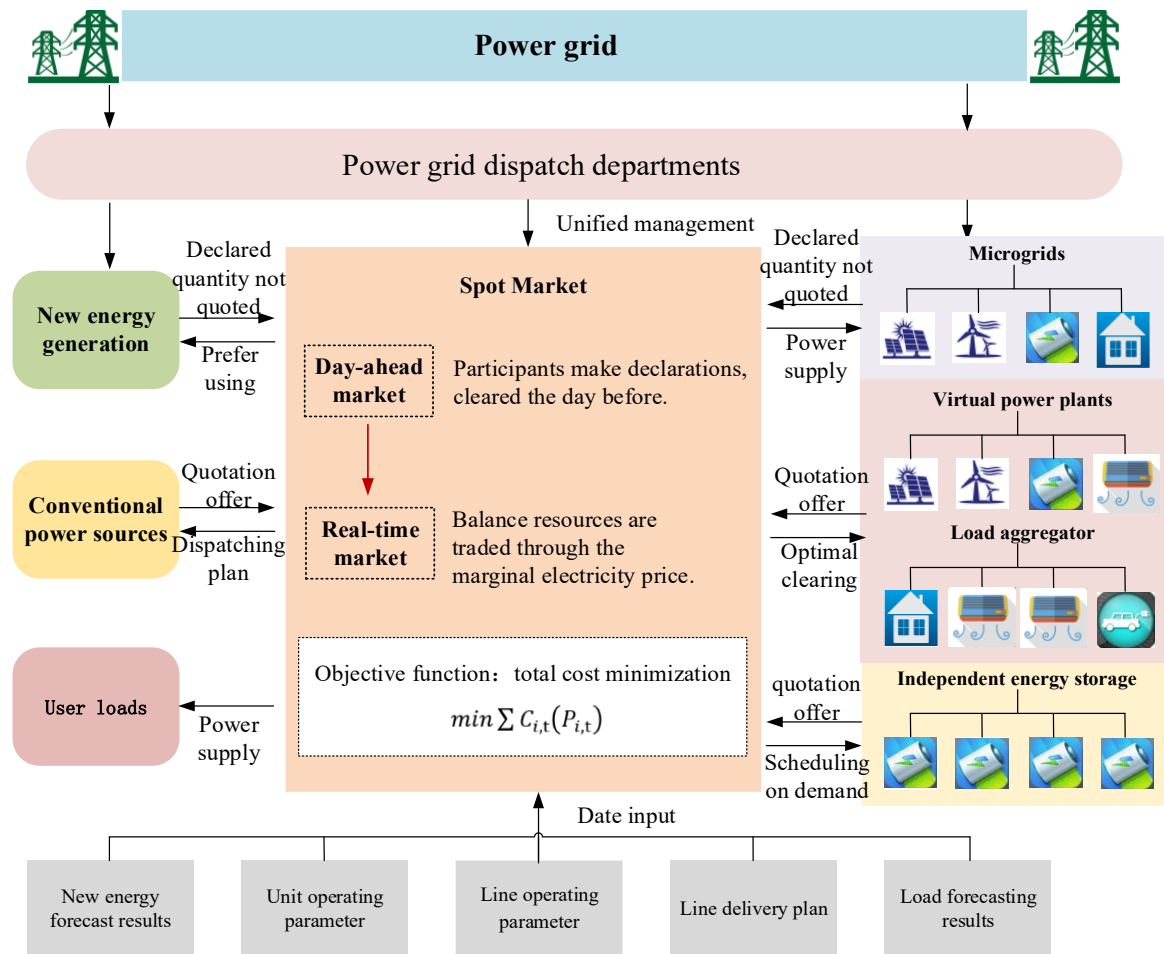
Power grid

Power grid dispatch departments

Unified management

Spot Market

Day-ahead market

Participants make declarations, cleared the day before.

Real-time market

Balance resources are traded through the marginal electricity price.

Objective function：total cost minimization

$min \sum C_{i,t}(P_{i,t})$

New energy generation

Declared quantity not quoted

Prefer using

Conventional power sources

Quotation offer

Dispatching plan

User loads

Power supply

Declared quantity not quoted

Power supply

Microgrids

Virtual power plants

Quotation offer

Optimal clearing

Load aggregator

Independent energy storage

quotation offer

Scheduling on demand

Date input

New energy forecast results

Unit operating parameter

Line operating parameter

Line delivery plan

Load forecasting results